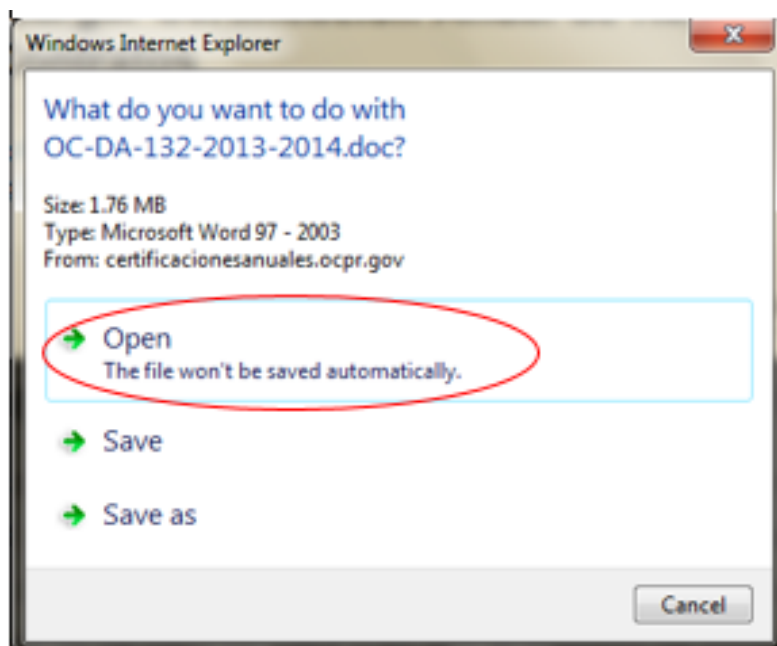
Windows Internet Explorer

What do you want to do with OC-DA-132-2013-2014.doc?

Size: 1.76 MB
Type: Microsoft Word 97 - 2003
From: certificacionesanuales.ocpr.gov

Open
The file won't be saved automatically.

Save

Save as

Cancel